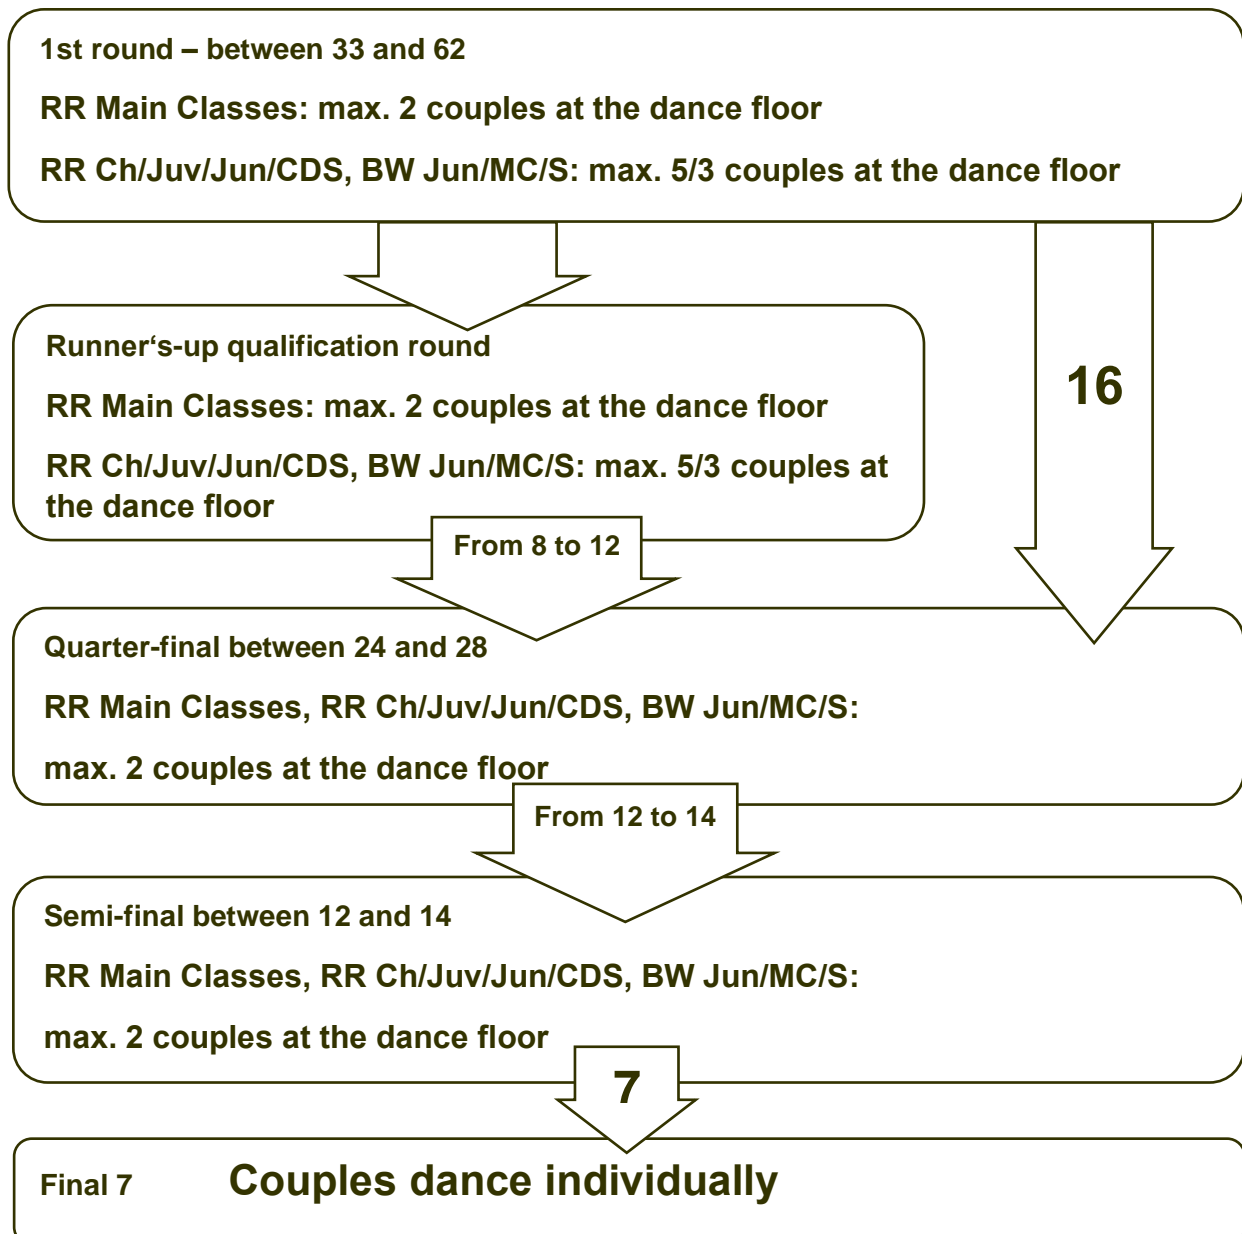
1st round – between 33 and 62

RR Main Classes: max. 2 couples at the dance floor

RR Ch/Juv/Jun/CDS, BW Jun/MC/S: max. 5/3 couples at the dance floor

Runner's-up qualification round

RR Main Classes: max. 2 couples at the dance floor

RR Ch/Juv/Jun/CDS, BW Jun/MC/S: max. 5/3 couples at the dance floor

16

From 8 to 12

Quarter-final between 24 and 28

RR Main Classes, RR Ch/Juv/Jun/CDS, BW Jun/MC/S:

max. 2 couples at the dance floor

From 12 to 14

Semi-final between 12 and 14

RR Main Classes, RR Ch/Juv/Jun/CDS, BW Jun/MC/S:

max. 2 couples at the dance floor

7

Final 7 Couples dance individually